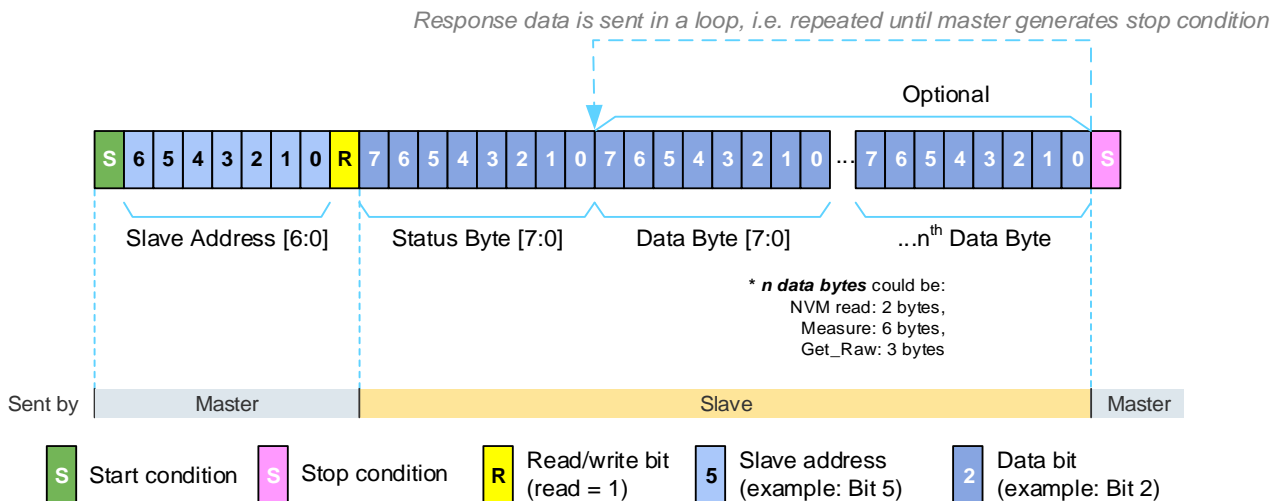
Response data is sent in a loop, i.e. repeated until master generates stop condition

Optional

S 6 5 4 3 2 1 0 R 7 6 5 4 3 2 1 0 7 6 5 4 3 2 1 0 ... 7 6 5 4 3 2 1 0 S

Slave Address [6:0]

Status Byte [7:0]

Data Byte [7:0]

...n$^{th}$ Data Byte

* n data bytes could be:
NVM read: 2 bytes,
Measure: 6 bytes,
Get_Raw: 3 bytes

Sent by

Master

Slave

Master

S Start condition

S Stop condition

R Read/write bit (read = 1)

5 Slave address (example: Bit 5)

2 Data bit (example: Bit 2)